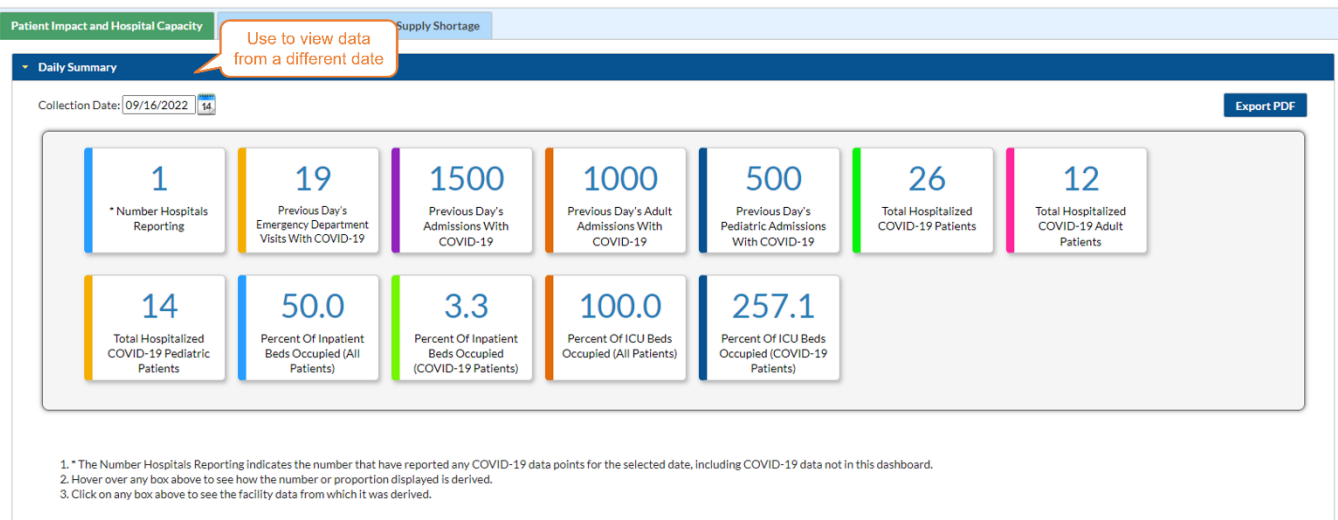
Patient Impact and Hospital Capacity

Supply Shortage

Use to view data from a different date

Daily Summary

Collection Date: 09/16/2022 14

Export PDF

1
* Number Hospitals Reporting

19
Previous Day's Emergency Department Visits With COVID-19

1500
Previous Day's Admissions With COVID-19

1000
Previous Day's Adult Admissions With COVID-19

500
Previous Day's Pediatric Admissions With COVID-19

26
Total Hospitalized COVID-19 Patients

12
Total Hospitalized COVID-19 Adult Patients

14
Total Hospitalized COVID-19 Pediatric Patients

50.0
Percent Of Inpatient Beds Occupied (All Patients)

3.3
Percent Of Inpatient Beds Occupied (COVID-19 Patients)

100.0
Percent Of ICU Beds Occupied (All Patients)

257.1
Percent Of ICU Beds Occupied (COVID-19 Patients)

1. * The Number Hospitals Reporting indicates the number that have reported any COVID-19 data points for the selected date, including COVID-19 data not in this dashboard.
2. Hover over any box above to see how the number or proportion displayed is derived.
3. Click on any box above to see the facility data from which it was derived.